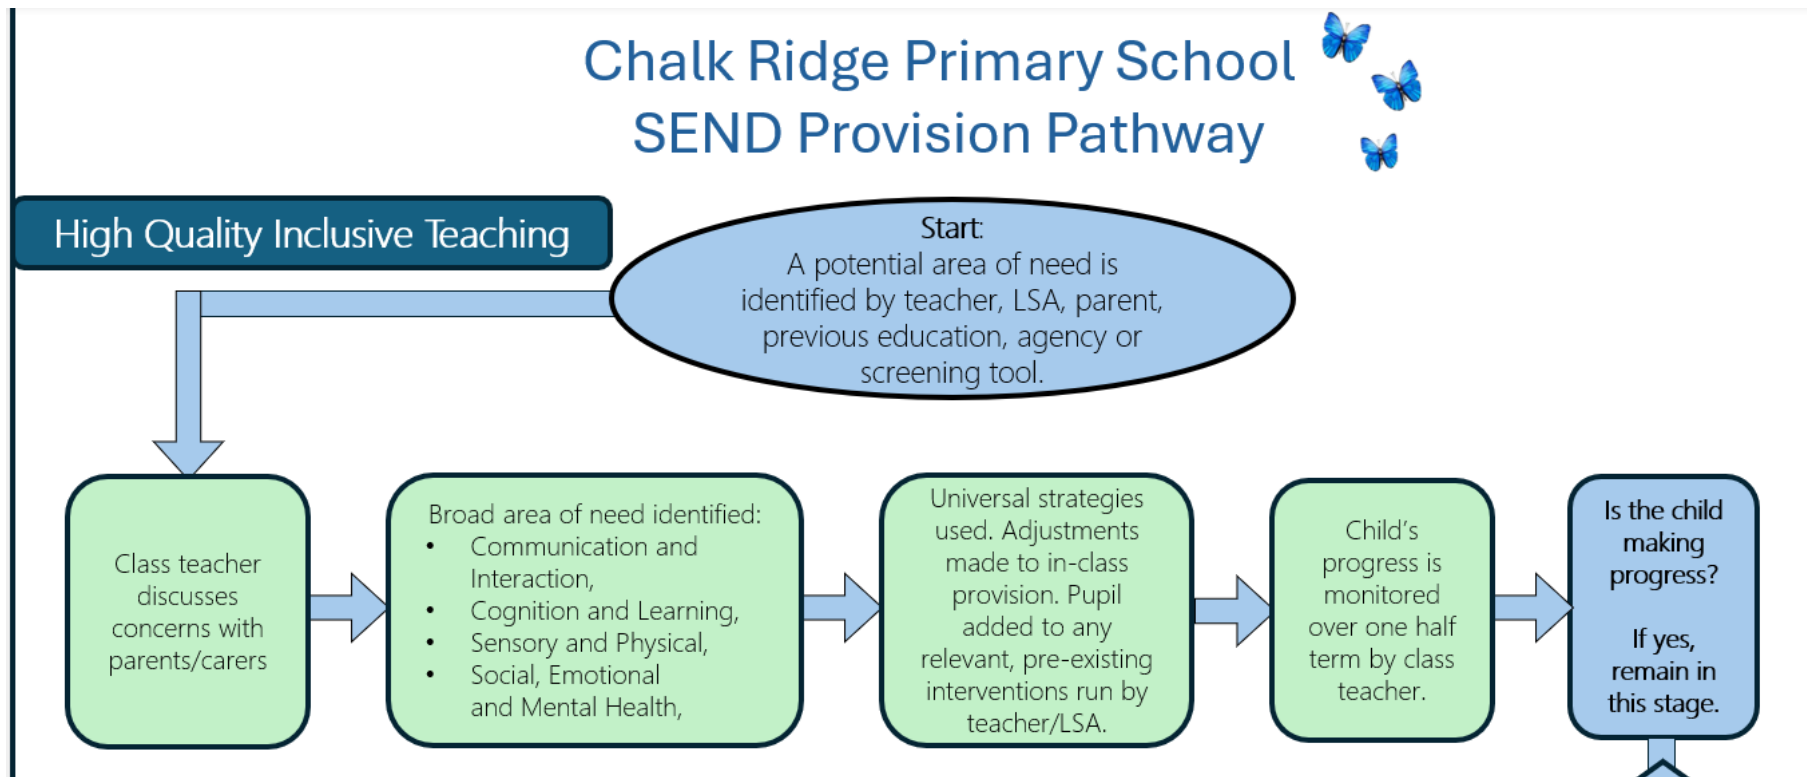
Chalk Ridge Primary School
SEND Provision Pathway

High Quality Inclusive Teaching

Start:
A potential area of need is identified by teacher, LSA, parent, previous education, agency or screening tool.

Class teacher discusses concerns with parents/carers

Broad area of need identified:
- Communication and Interaction,
- Cognition and Learning,
- Sensory and Physical,
- Social, Emotional and Mental Health,

Universal strategies used. Adjustments made to in-class provision. Pupil added to any relevant, pre-existing interventions run by teacher/LSA.

Child's progress is monitored over one half term by class teacher.

Is the child making progress?

If yes, remain in this stage.